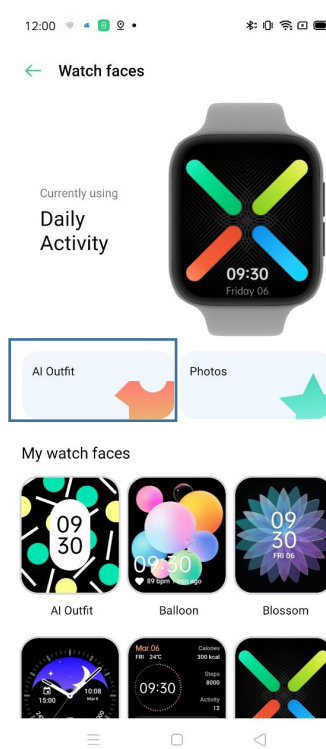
12:00

Watch faces

Currently using
Daily Activity

09:30
Friday 06

AI Outfit

Photos

My watch faces

09
30

AI Outfit

09:30
89 bpm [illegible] ago

Balloon

09
30
FRI 06

Blossom

15:00
10:08
Mar 6

Mar.06
FRI 24°C
Calories 300 kcal
Steps 8000
09:30
Activity 12